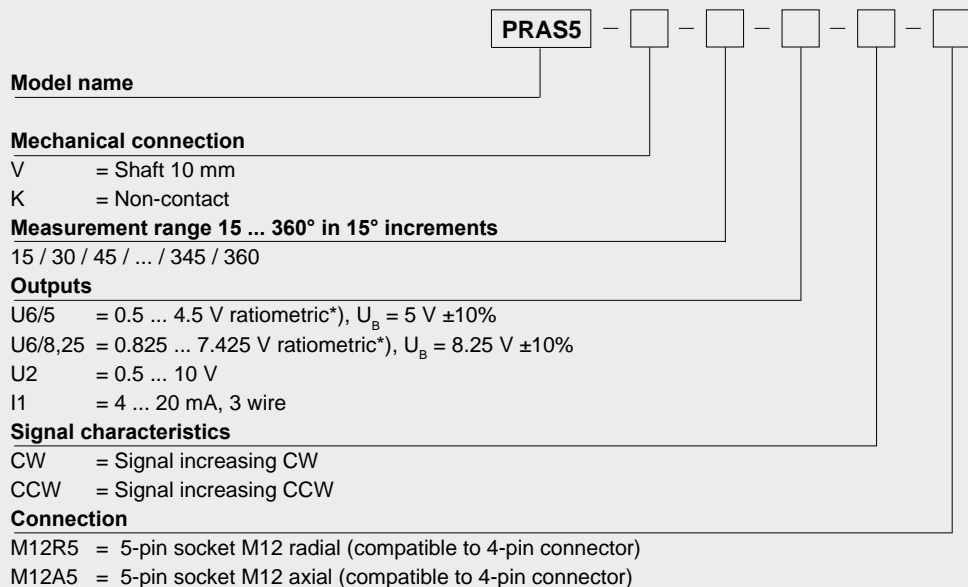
PRAS5 – ☐ – ☐ – ☐ – ☐ – ☐

**Model name**

**Mechanical connection**
V = Shaft 10 mm
K = Non-contact

**Measurement range 15 ... 360° in 15° increments**
15 / 30 / 45 / ... / 345 / 360

**Outputs**
U6/5 = 0.5 ... 4.5 V ratiometric*), $U_B$ = 5 V ±10%
U6/8,25 = 0.825 ... 7.425 V ratiometric*), $U_B$ = 8.25 V ±10%
U2 = 0.5 ... 10 V
I1 = 4 ... 20 mA, 3 wire

**Signal characteristics**
CW = Signal increasing CW
CCW = Signal increasing CCW

**Connection**
M12R5 = 5-pin socket M12 radial (compatible to 4-pin connector)
M12A5 = 5-pin socket M12 axial (compatible to 4-pin connector)